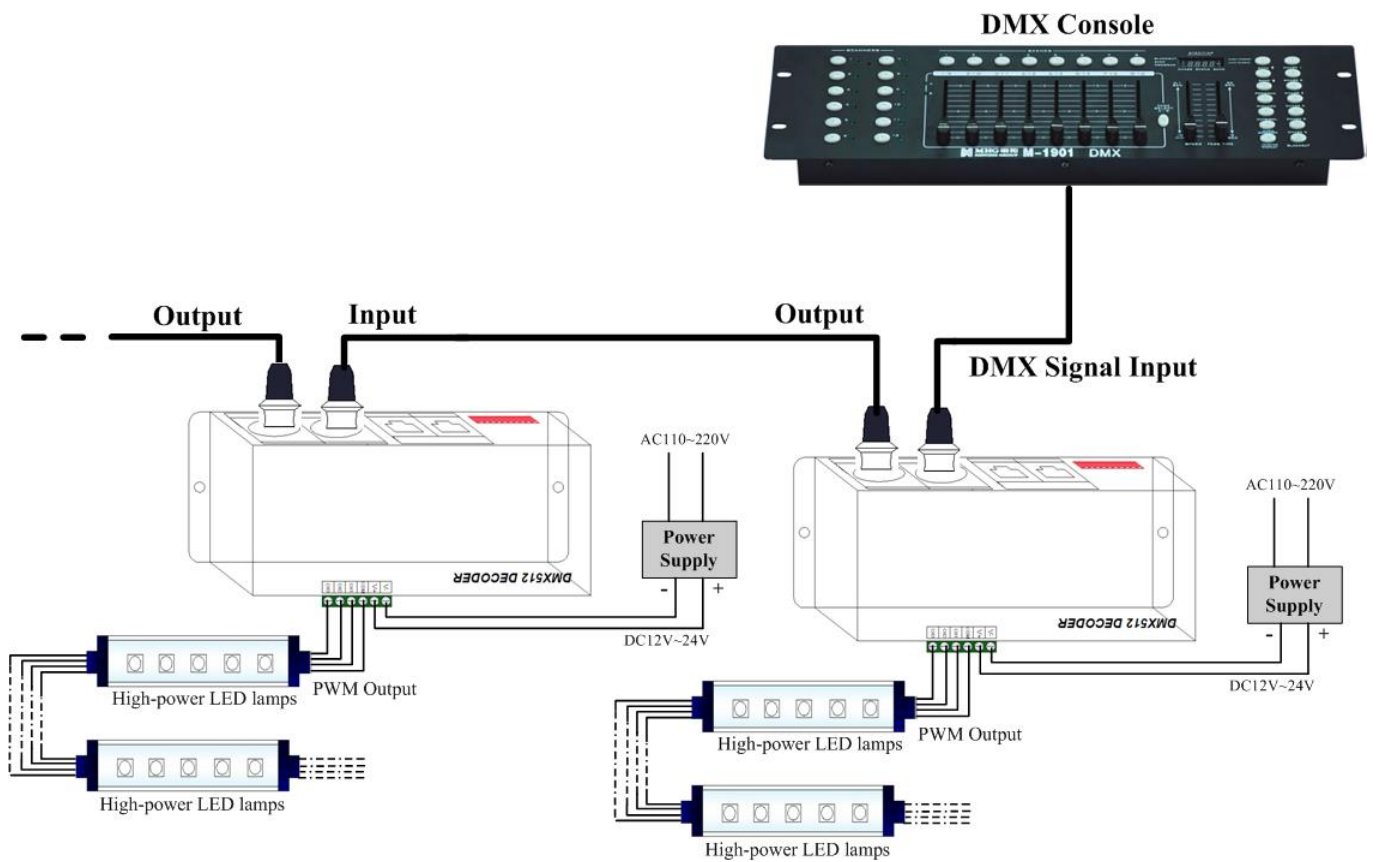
DMX Console

M-1901 DMX

Output

Input

Output

DMX Signal Input

AC110~220V

Power Supply

DMX512 DECODER

-

+

DC12V~24V

AC110~220V

Power Supply

DMX512 DECODER

-

+

DC12V~24V

High-power LED lamps

PWM Output

High-power LED lamps

High-power LED lamps

PWM Output

High-power LED lamps